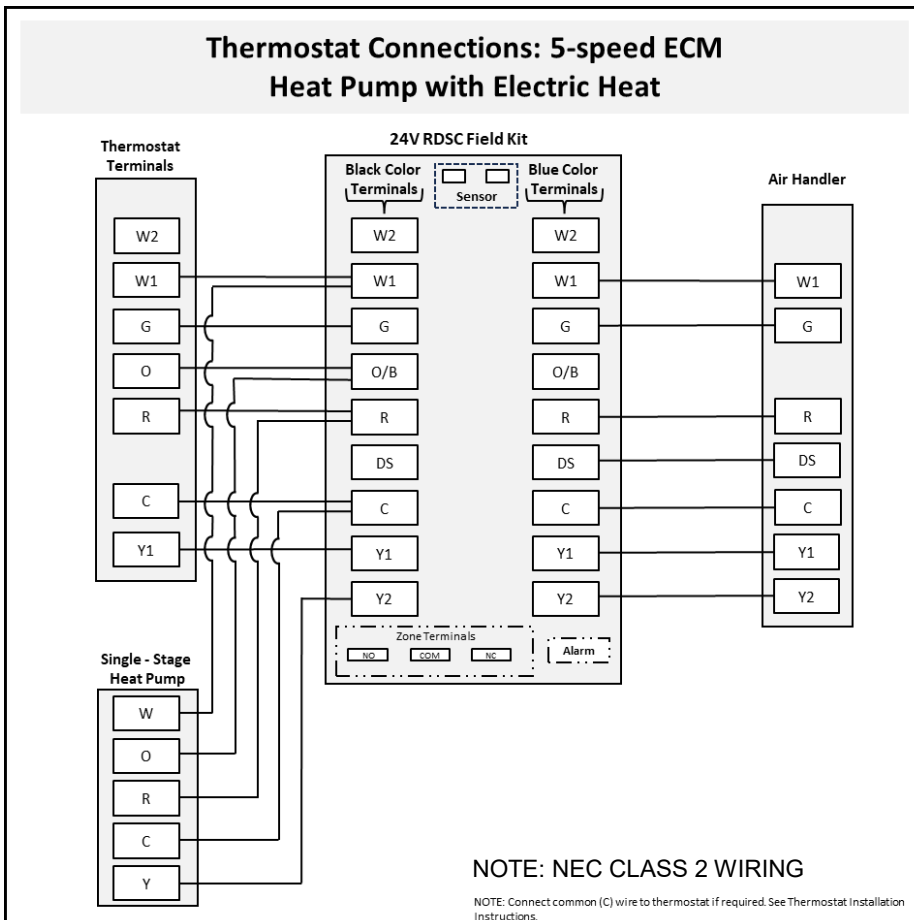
Thermostat Connections: 5-speed ECM
Heat Pump with Electric Heat

Thermostat Terminals

W2
W1
G
O
R
C
Y1

24V RDSC Field Kit

Black Color Terminals

Sensor

Blue Color Terminals

W2
W1
G
O/B
R
DS
C
Y1
Y2

W2
W1
G
O/B
R
DS
C
Y1
Y2

Zone Terminals
NO
COM
NC

Alarm

Air Handler

W1
G
R
DS
C
Y1
Y2

Single - Stage Heat Pump

W
O
R
C
Y

NOTE: NEC CLASS 2 WIRING

NOTE: Connect common (C) wire to thermostat if required. See Thermostat Installation Instructions.